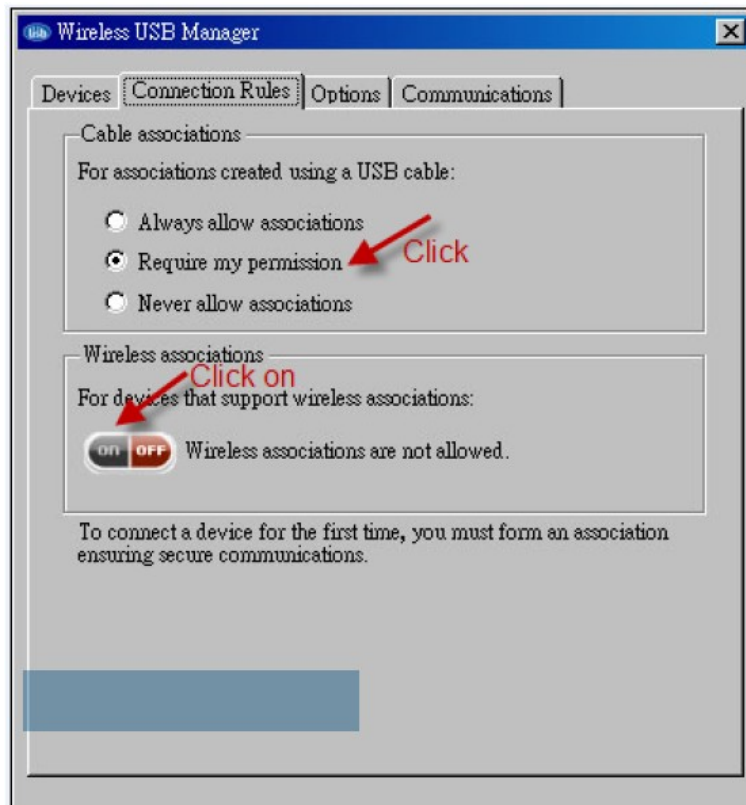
usb Wireless USB Manager

Devices | Connection Rules | Options | Communications

Cable associations

For associations created using a USB cable:

Always allow associations

Require my permission

Click

Never allow associations

Wireless associations

Click on

For devices that support wireless associations:

ON OFF Wireless associations are not allowed.

To connect a device for the first time, you must form an association ensuring secure communications.